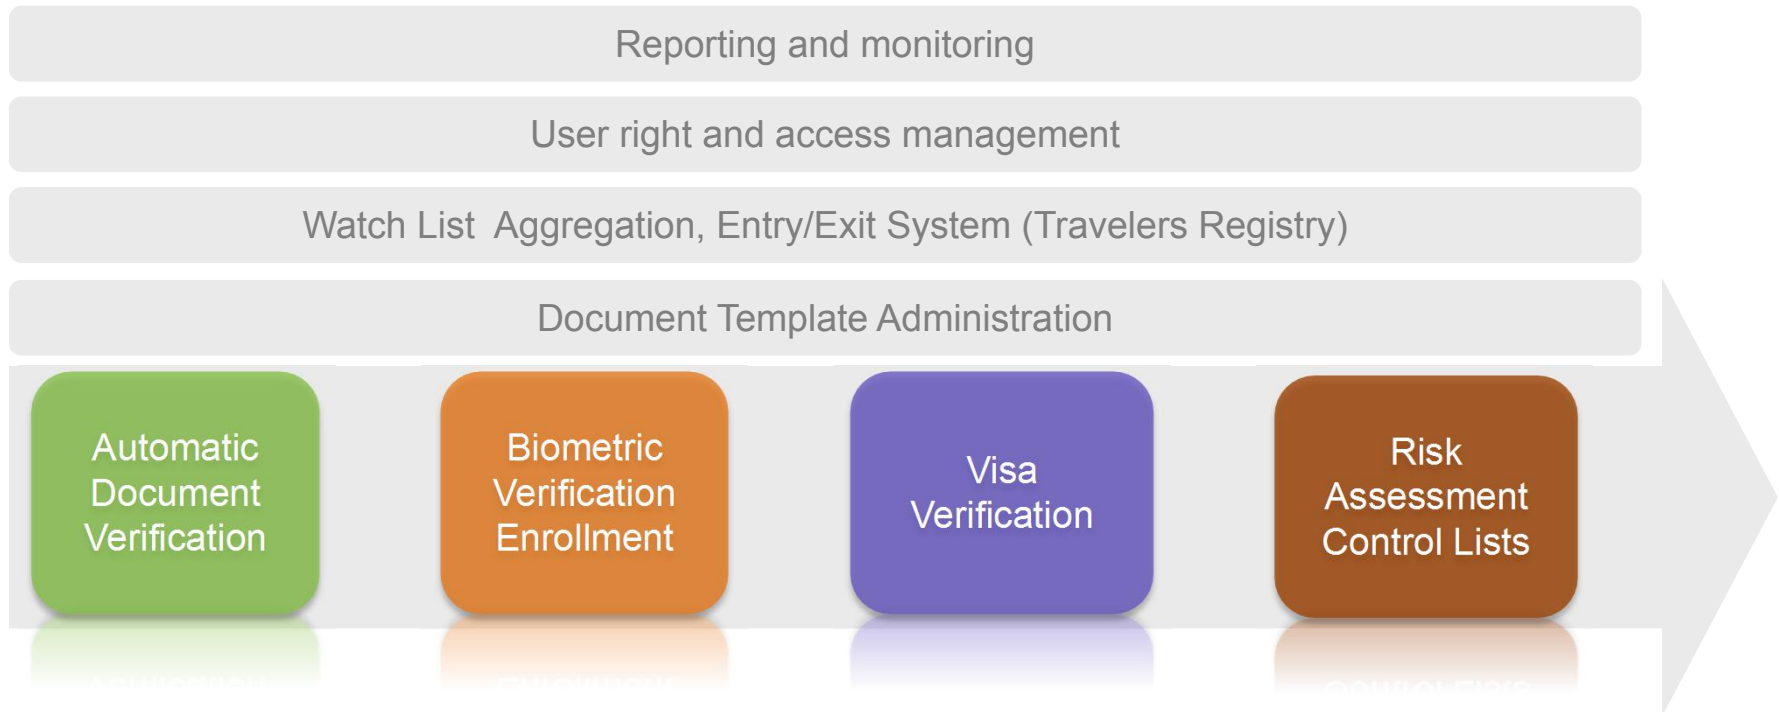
Reporting and monitoring

User right and access management

Watch List Aggregation, Entry/Exit System (Travelers Registry)

Document Template Administration

Automatic Document Verification

Biometric Verification Enrollment

Visa Verification

Risk Assessment Control Lists